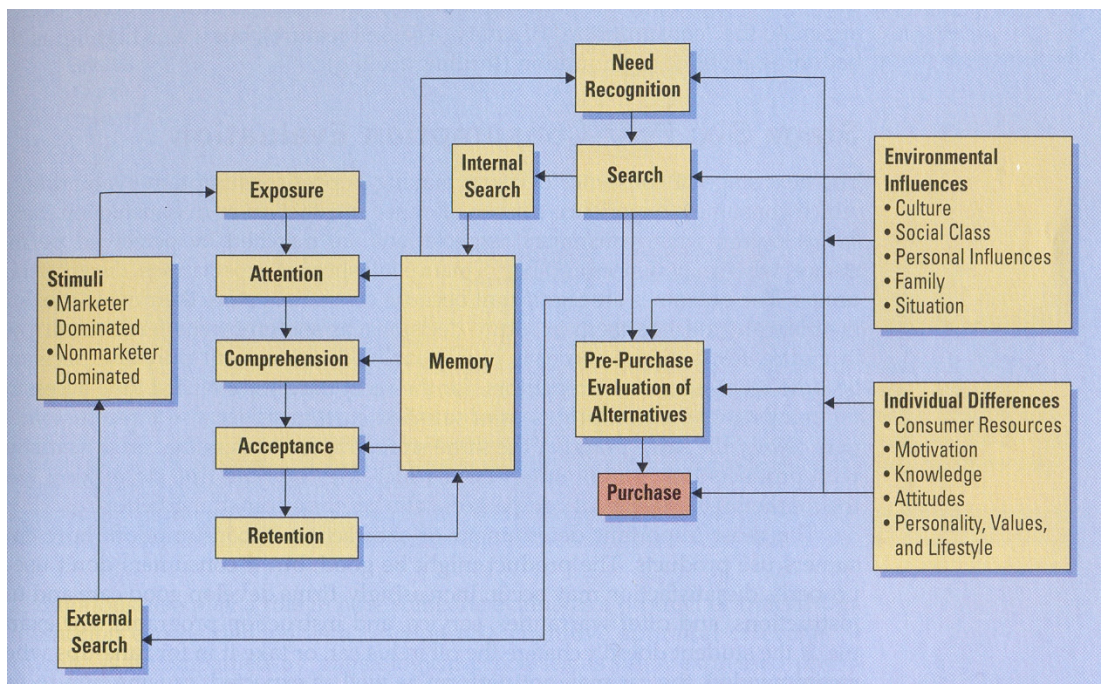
Need Recognition

Internal Search

Search

Environmental Influences
• Culture
• Social Class
• Personal Influences
• Family
• Situation

Exposure

Stimuli
• Marketer Dominated
• Nonmarketer Dominated

Attention

Comprehension

Memory

Acceptance

Retention

Pre-Purchase Evaluation of Alternatives

Individual Differences
• Consumer Resources
• Motivation
• Knowledge
• Attitudes
• Personality, Values, and Lifestyle

Purchase

External Search